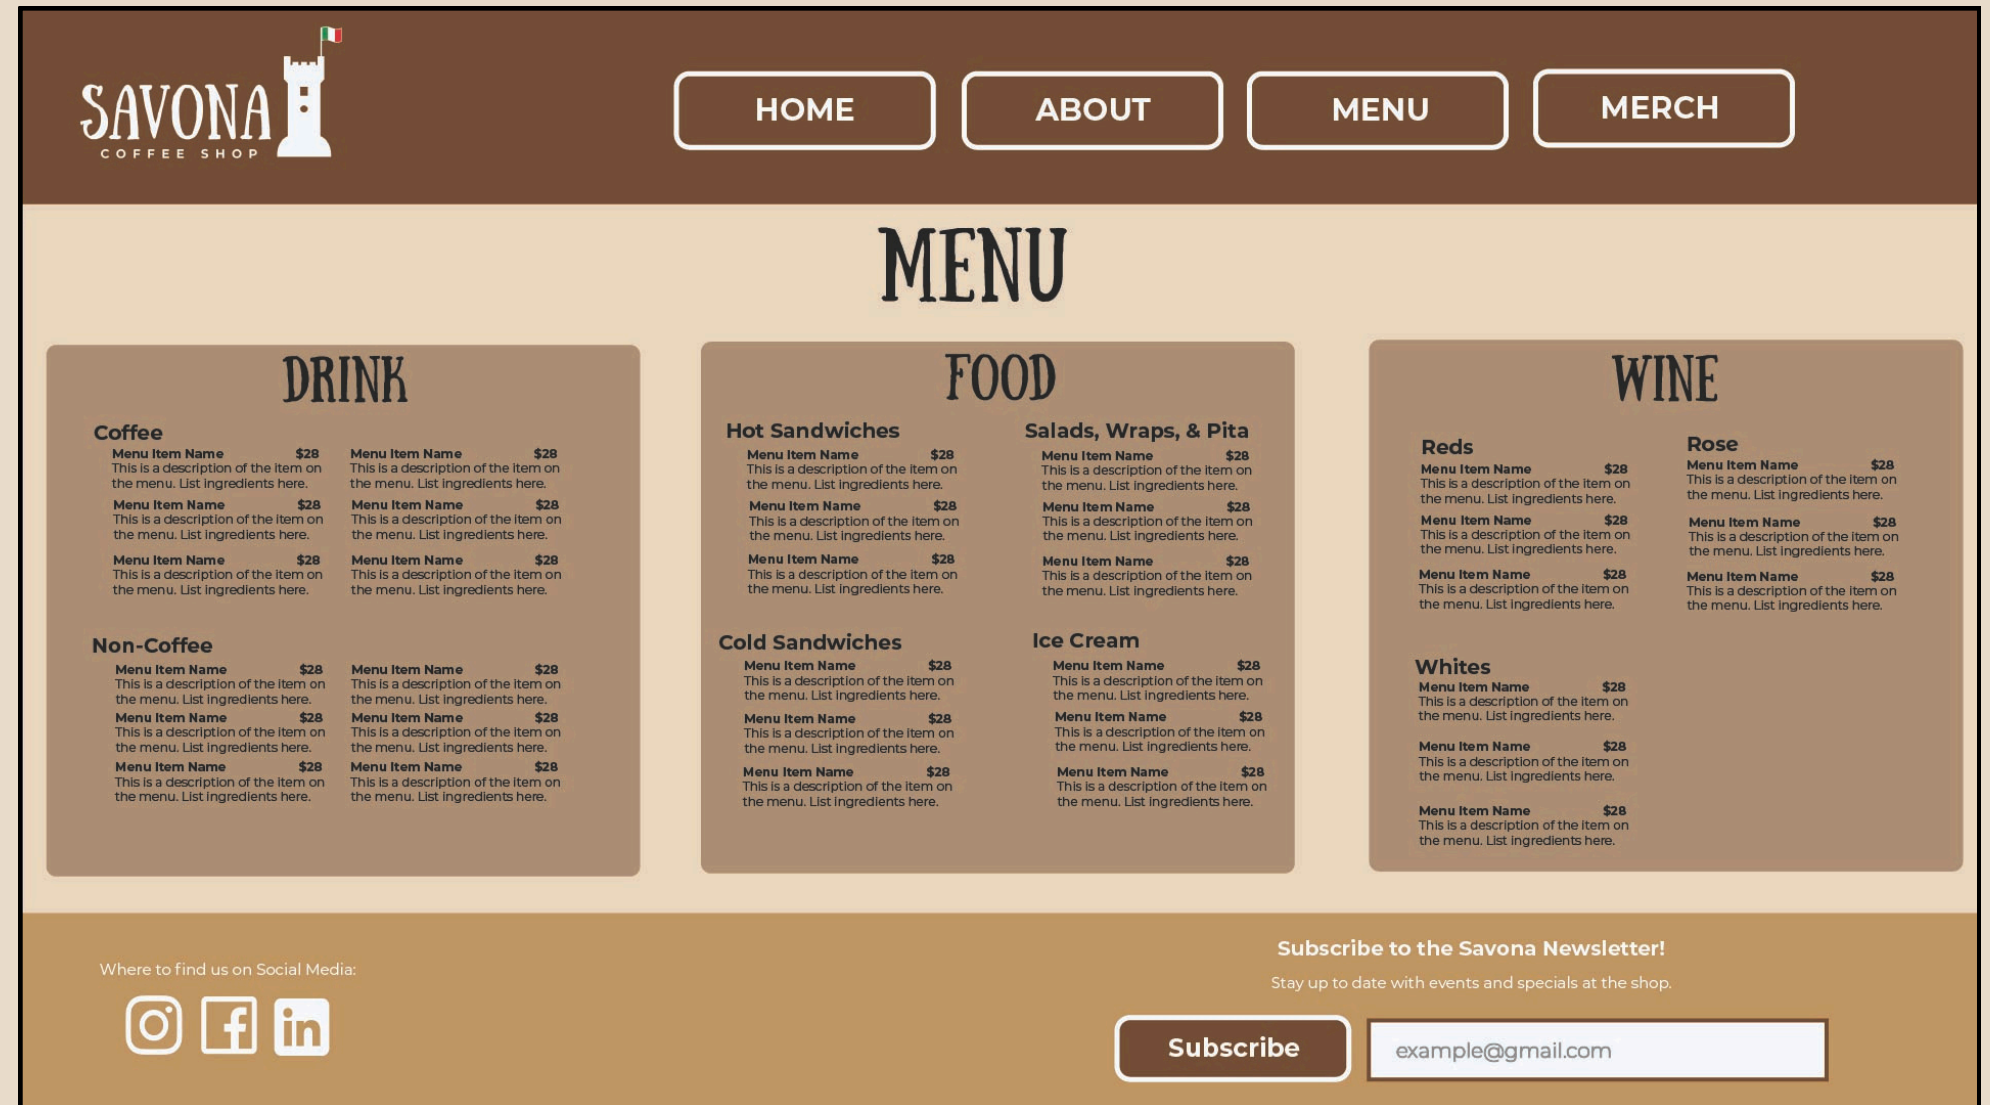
SAVONA
COFFEE SHOP

HOME ABOUT MENU MERCH

MENU

DRINK

Coffee

Menu Item Name $28
This is a description of the item on the menu. List ingredients here.

Menu Item Name $28
This is a description of the item on the menu. List ingredients here.

Menu Item Name $28
This is a description of the item on the menu. List ingredients here.

Menu Item Name $28
This is a description of the item on the menu. List ingredients here.

Menu Item Name $28
This is a description of the item on the menu. List ingredients here.

Menu Item Name $28
This is a description of the item on the menu. List ingredients here.

Non-Coffee

Menu Item Name $28
This is a description of the item on the menu. List ingredients here.

Menu Item Name $28
This is a description of the item on the menu. List ingredients here.

Menu Item Name $28
This is a description of the item on the menu. List ingredients here.

Menu Item Name $28
This is a description of the item on the menu. List ingredients here.

Menu Item Name $28
This is a description of the item on the menu. List ingredients here.

Menu Item Name $28
This is a description of the item on the menu. List ingredients here.

FOOD

Hot Sandwiches

Menu Item Name $28
This is a description of the item on the menu. List ingredients here.

Menu Item Name $28
This is a description of the item on the menu. List ingredients here.

Menu Item Name $28
This is a description of the item on the menu. List ingredients here.

Salads, Wraps, & Pita

Menu Item Name $28
This is a description of the item on the menu. List ingredients here.

Menu Item Name $28
This is a description of the item on the menu. List ingredients here.

Menu Item Name $28
This is a description of the item on the menu. List ingredients here.

Cold Sandwiches

Menu Item Name $28
This is a description of the item on the menu. List ingredients here.

Menu Item Name $28
This is a description of the item on the menu. List ingredients here.

Menu Item Name $28
This is a description of the item on the menu. List ingredients here.

Ice Cream

Menu Item Name $28
This is a description of the item on the menu. List ingredients here.

Menu Item Name $28
This is a description of the item on the menu. List ingredients here.

Menu Item Name $28
This is a description of the item on the menu. List ingredients here.

WINE

Reds

Menu Item Name $28
This is a description of the item on the menu. List ingredients here.

Menu Item Name $28
This is a description of the item on the menu. List ingredients here.

Menu Item Name $28
This is a description of the item on the menu. List ingredients here.

Rose

Menu Item Name $28
This is a description of the item on the menu. List ingredients here.

Menu Item Name $28
This is a description of the item on the menu. List ingredients here.

Menu Item Name $28
This is a description of the item on the menu. List ingredients here.

Whites

Menu Item Name $28
This is a description of the item on the menu. List ingredients here.

Menu Item Name $28
This is a description of the item on the menu. List ingredients here.

Menu Item Name $28
This is a description of the item on the menu. List ingredients here.

Where to find us on Social Media:

Subscribe to the Savona Newsletter!
Stay up to date with events and specials at the shop.

Subscribe
example@gmail.com